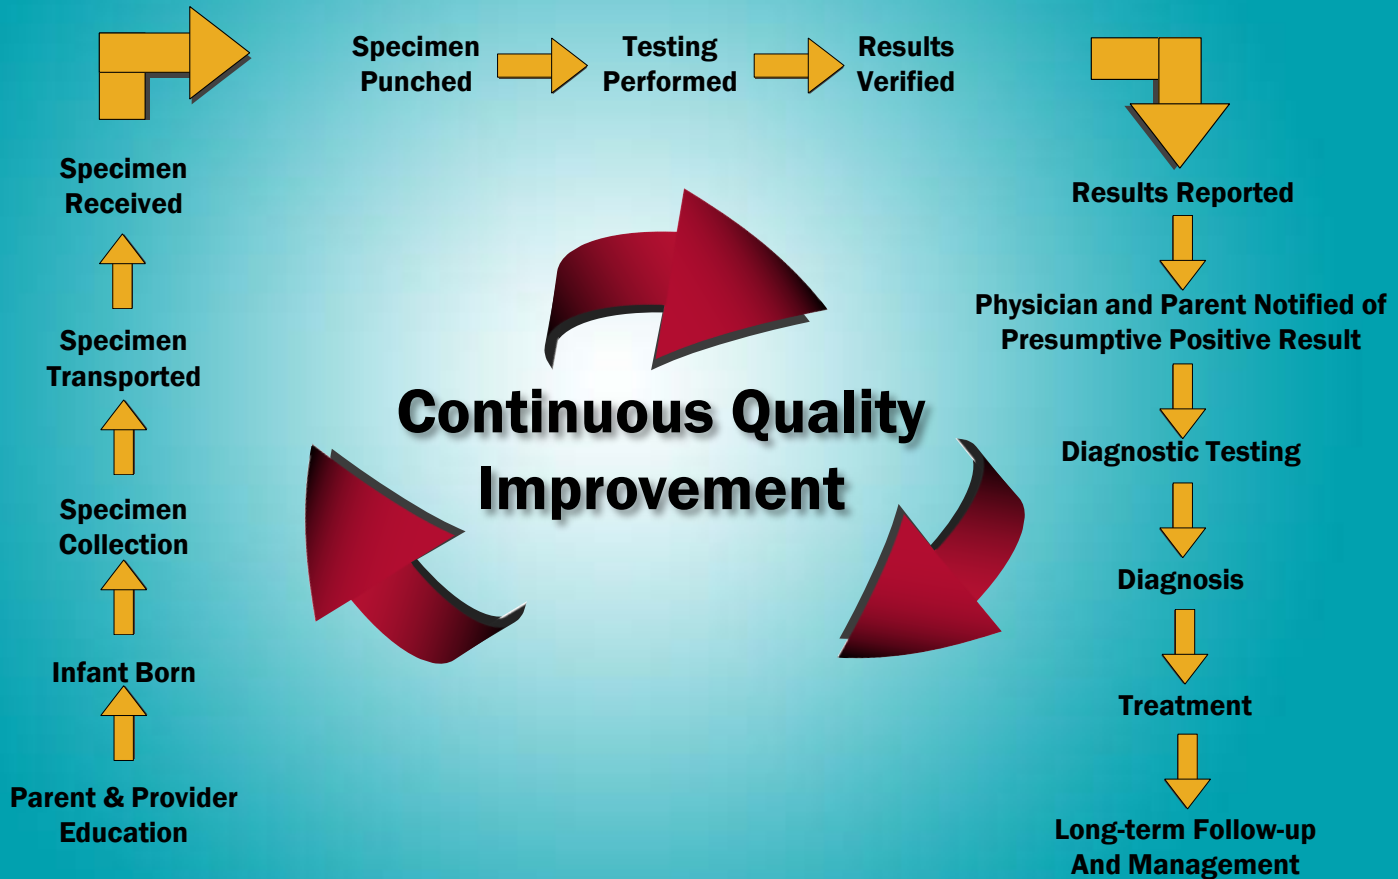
Specimen Punched

Testing Performed

Results Verified

Specimen Received

Specimen Transported

Specimen Collection

Infant Born

Parent & Provider Education

Continuous Quality Improvement

Results Reported

Physician and Parent Notified of Presumptive Positive Result

Diagnostic Testing

Diagnosis

Treatment

Long-term Follow-up And Management